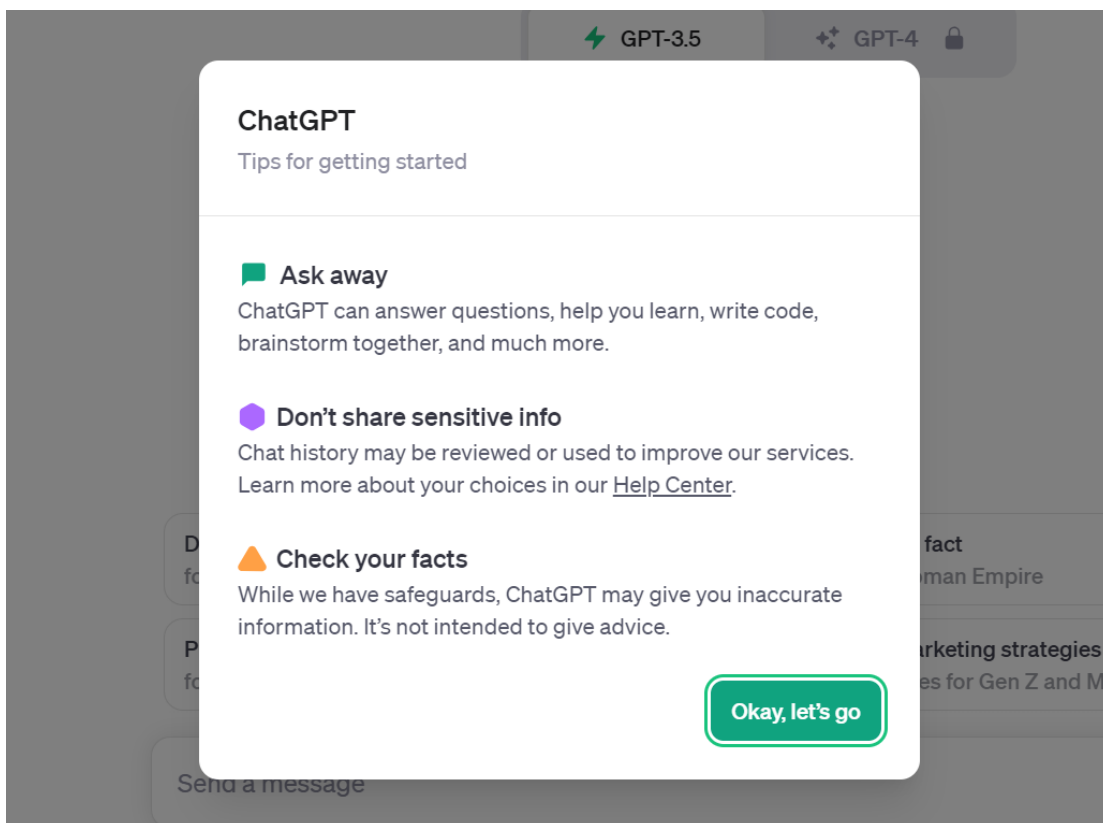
GPT-3.5 GPT-4

ChatGPT
Tips for getting started

Ask away
ChatGPT can answer questions, help you learn, write code, brainstorm together, and much more.

Don't share sensitive info
Chat history may be reviewed or used to improve our services. Learn more about your choices in our Help Center.

Check your facts
While we have safeguards, ChatGPT may give you inaccurate information. It's not intended to give advice.

Okay, let's go

D
fo
P
fo
fact
oman Empire
arketing strategies
es for Gen Z and M

Send a message